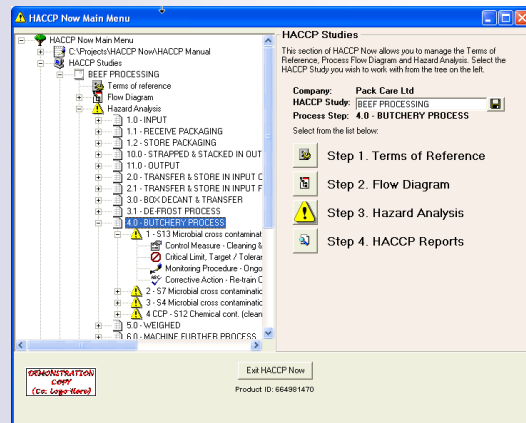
HACCP Now Main Menu

HACCP Now Main Menu
C:\Projects\HACCP Now\HACCP Manual
HACCP Studies
BEEF PROCESSING
Terms of reference
Flow Diagram
Hazard Analysis
1.0 - INPUT
1.1 - RECEIVE PACKAGING
1.2 - STORE PACKAGING
10.0 - STRAPPED & STACKED IN OUT
11.0 - OUTPUT
2.0 - TRANSFER & STORE IN INPUT C
2.1 - TRANSFER & STORE IN INPUT F
3.0 - BOX DECANT & TRANSFER
3.1 - DE-FROST PROCESS
4.0 - BUTCHERY PROCESS
1 - S13 Microbial cross contaminat
Control Measure - Cleaning &
Critical Limit, Target / Toleran
Monitoring Procedure - Ongo
Corrective Action - Re-train C
2 - S7 Microbial cross contaminatic
3 - S4 Microbial cross contaminatic
4 CCP - S12 Chemical cont. (clean
5.0 - WEIGHED
6.0 - MACHINE FURTHER PROCESS

HACCP Studies
This section of HACCP Now allows you to manage the Terms of Reference, Process Flow Diagram and Hazard Analysis. Select the HACCP Study you wish to work with from the tree on the left.

Company: Pack Care Ltd
HACCP Study: BEEF PROCESSING
Process Step: 4.0 - BUTCHERY PROCESS

Select from the list below:

Step 1. Terms of Reference
Step 2. Flow Diagram
Step 3. Hazard Analysis
Step 4. HACCP Reports

DEMONSTRATION COPY (Co. Logo Here)

Exit HACCP Now
Product ID: 664981470